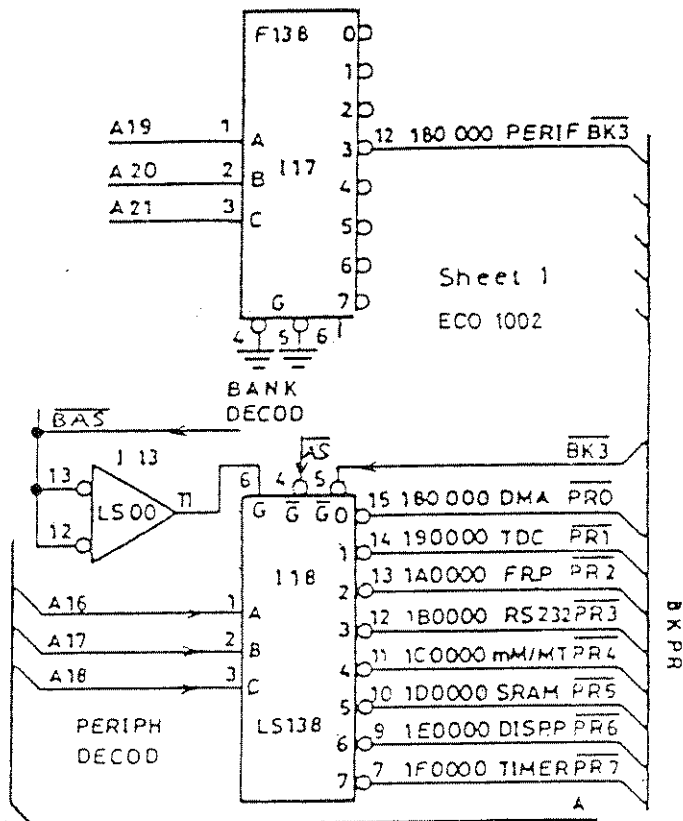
F138
0
1
2
3
4
5
6
7
A19 1 A
A20 2 B
A21 3 C
I17
G
4 5 6
12 180 000 PERIF $\overline{BK3}$
Sheet 1
ECO 1002
BANK DECOD
$\overline{BAS}$
I 13
13
12
LS00
11
6
4 5
$\overline{AS}$
$\overline{BK3}$
G $\overline{G}$ $\overline{G}$
0
1
2
3
4
5
6
7
118
A16 1 A
A17 2 B
A18 3 C
LS138
15 180 000 DMA $\overline{PR0}$
14 190000 TDC $\overline{PR1}$
13 1A0000 FRP $\overline{PR2}$
12 1B0000 RS232 $\overline{PR3}$
11 1C0000 mM/MT $\overline{PR4}$
10 1D0000 SRAM $\overline{PR5}$
9 1E0000 DISPP $\overline{PR6}$
7 1F0000 TIMER $\overline{PR7}$
A
PERIPH DECOD
BKPR